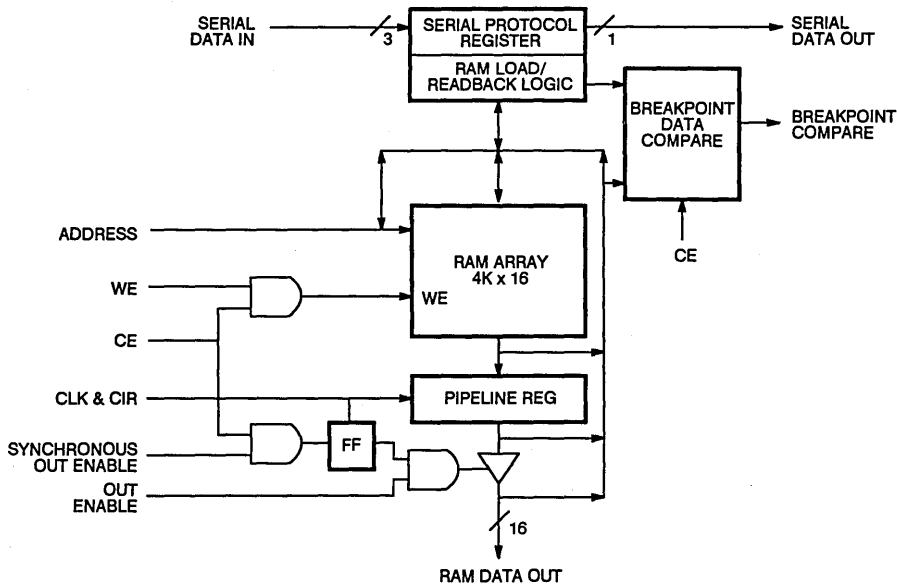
SERIAL DATA IN

3

SERIAL PROTOCOL REGISTER

1

SERIAL DATA OUT

RAM LOAD/ READBACK LOGIC

BREAKPOINT DATA COMPARE

BREAKPOINT COMPARE

ADDRESS

RAM ARRAY 4K x 16

CE

WE

WE

CE

CLK & CIR

PIPELINE REG

SYNCHRONOUS OUT ENABLE

FF

OUT ENABLE

16

RAM DATA OUT